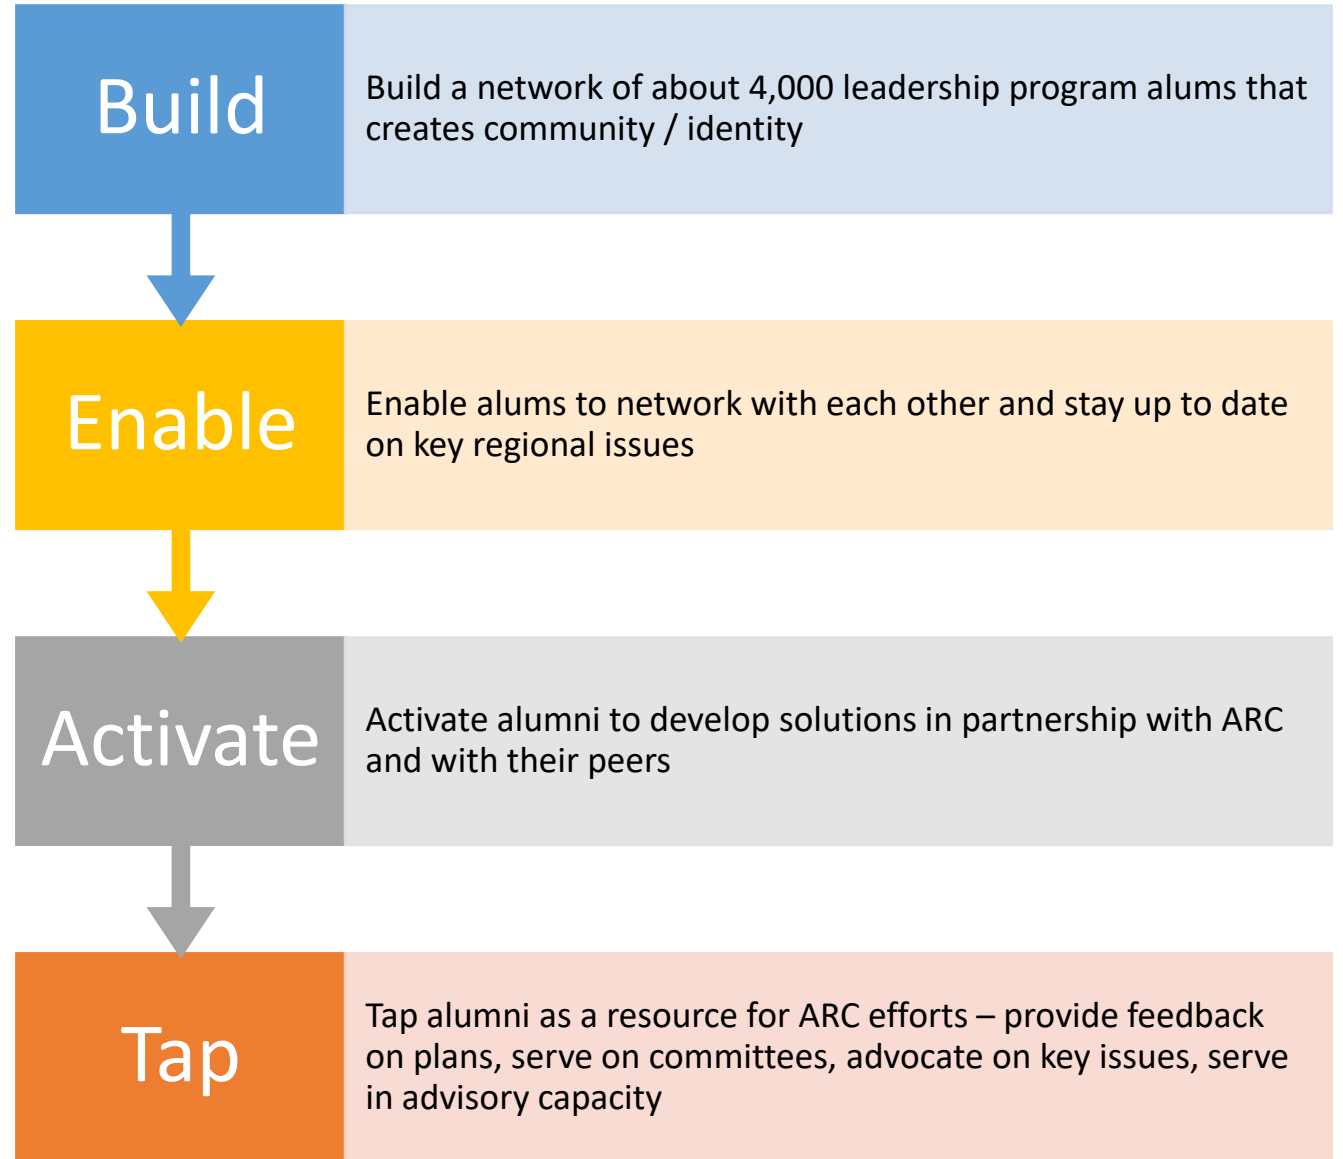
Build

Build a network of about 4,000 leadership program alums that creates community / identity

Enable

Enable alums to network with each other and stay up to date on key regional issues

Activate

Activate alumni to develop solutions in partnership with ARC and with their peers

Tap

Tap alumni as a resource for ARC efforts – provide feedback on plans, serve on committees, advocate on key issues, serve in advisory capacity